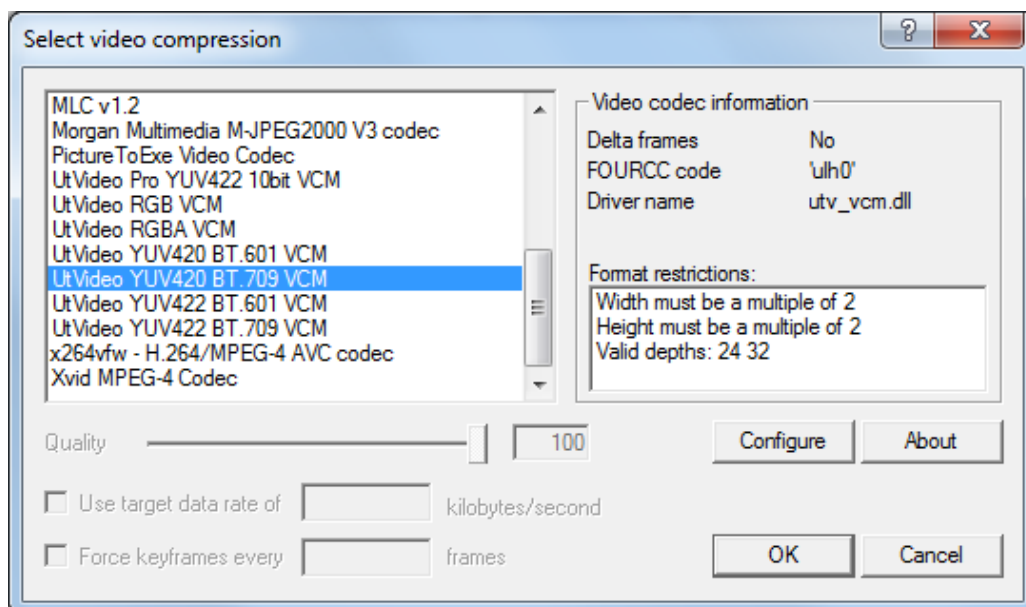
Select video compression

?

X

MLC v1.2
Morgan Multimedia M-JPEG2000 V3 codec
PictureToExe Video Codec
UtVideo Pro YUV422 10bit VCM
UtVideo RGB VCM
UtVideo RGBA VCM
UtVideo YUV420 BT.601 VCM
UtVideo YUV420 BT.709 VCM
UtVideo YUV422 BT.601 VCM
UtVideo YUV422 BT.709 VCM
x264vfw - H.264/MPEG-4 AVC codec
Xvid MPEG-4 Codec

Video codec information

| | |
|---|---|
| Delta frames | No |
| FOURCC code | 'ulh0' |
| Driver name | utv_vcm.dll |

Format restrictions:
Width must be a multiple of 2
Height must be a multiple of 2
Valid depths: 24 32

Quality 100

Configure

About

Use target data rate of kilobytes/second

Force keyframes every frames

OK

Cancel